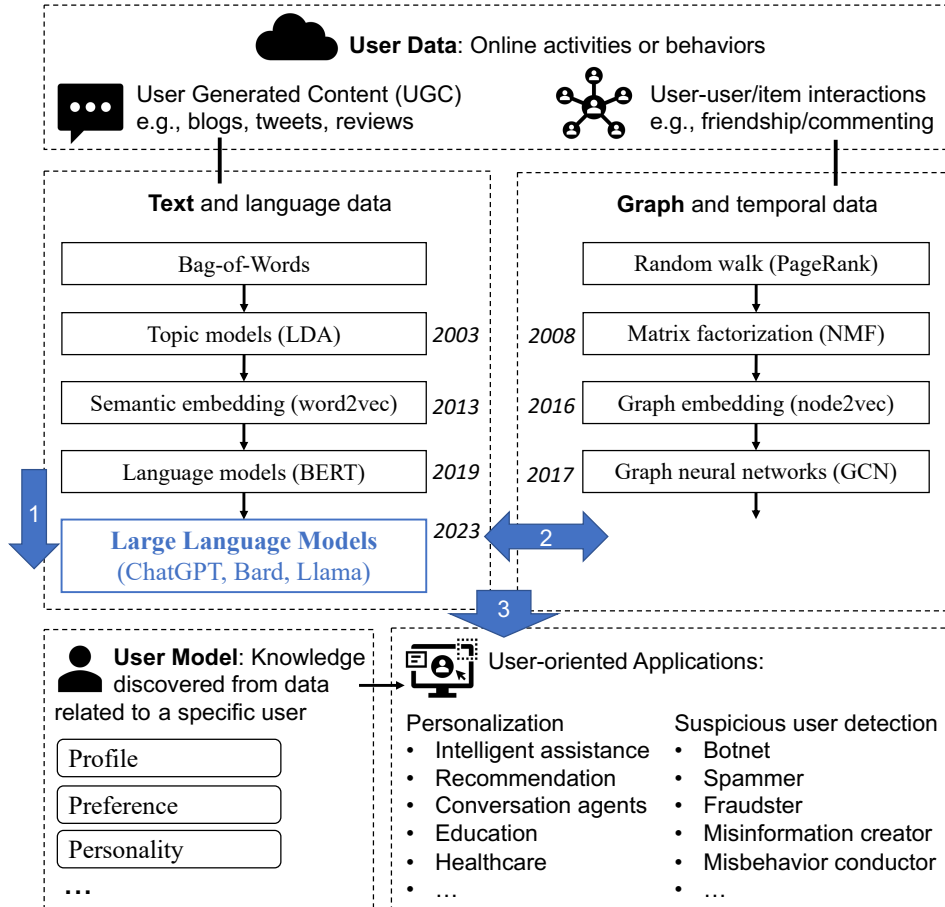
**User Data**: Online activities or behaviors

User Generated Content (UGC)
e.g., blogs, tweets, reviews

User-user/item interactions
e.g., friendship/commenting

**Text** and language data

Bag-of-Words
Topic models (LDA) 2003
Semantic embedding (word2vec) 2013
Language models (BERT) 2019
**Large Language Models**
(ChatGPT, Bard, Llama) 2023

1

2

**Graph** and temporal data

Random walk (PageRank)
2008 Matrix factorization (NMF)
2016 Graph embedding (node2vec)
2017 Graph neural networks (GCN)

3

**User Model**: Knowledge discovered from data related to a specific user

Profile
Preference
Personality
…

User-oriented Applications:

Personalization
• Intelligent assistance
• Recommendation
• Conversation agents
• Education
• Healthcare
• …

Suspicious user detection
• Botnet
• Spammer
• Fraudster
• Misinformation creator
• Misbehavior conductor
• …